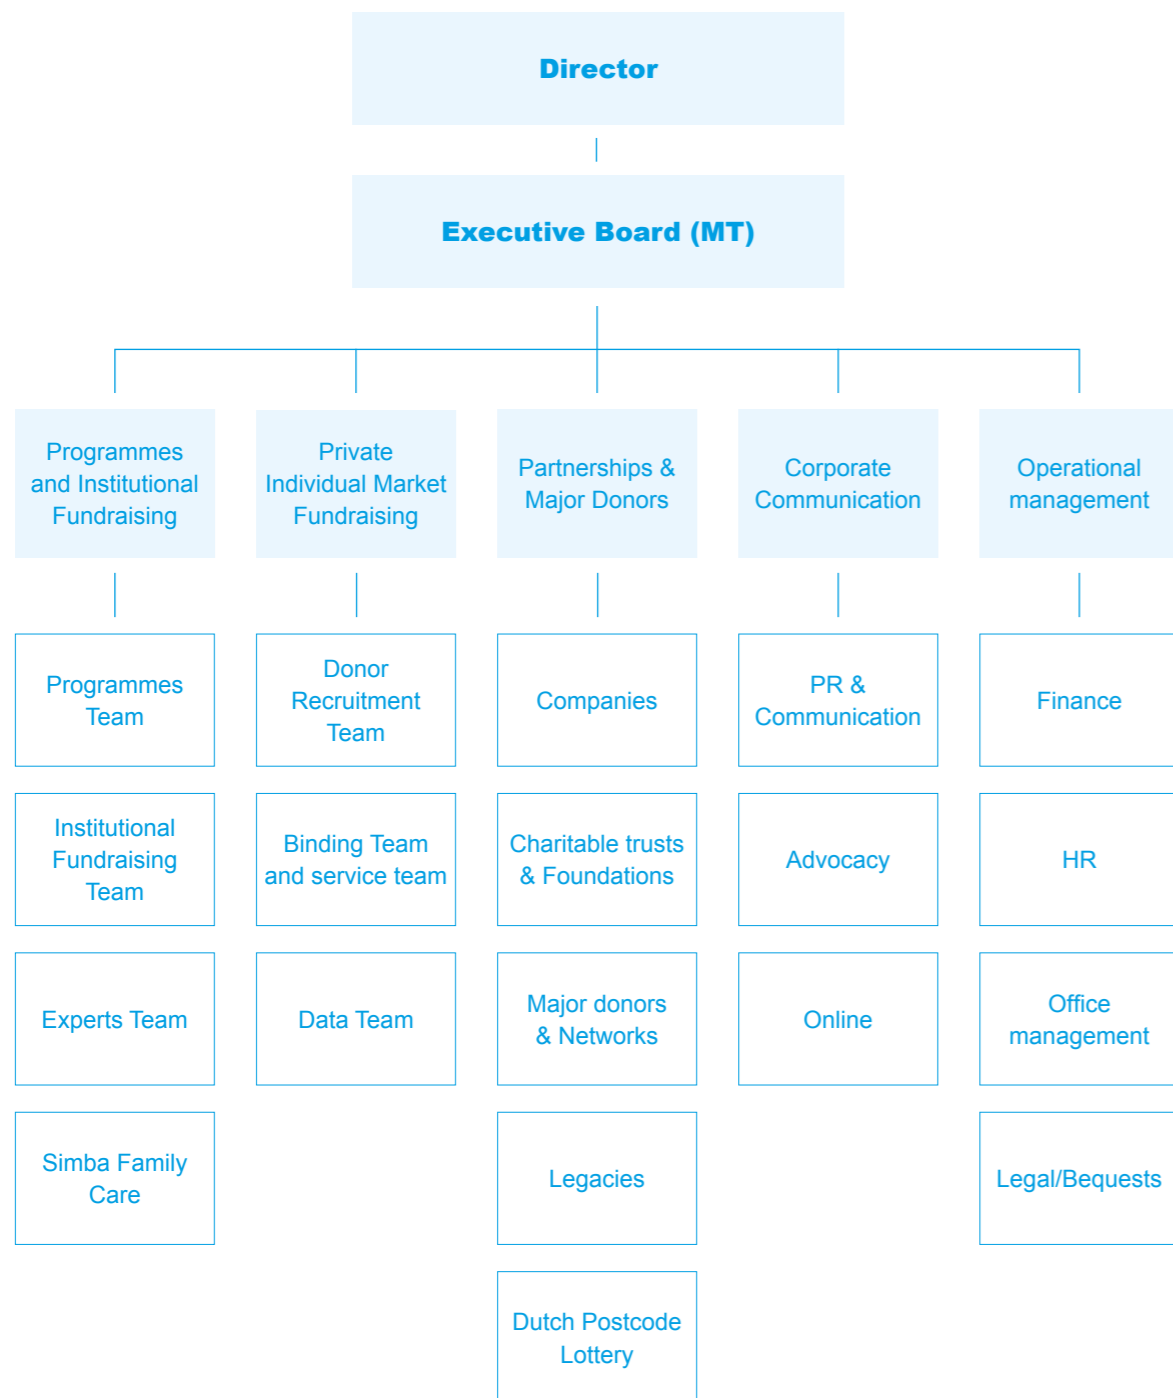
Director

Executive Board (MT)

Programmes and Institutional Fundraising

Programmes Team

Institutional Fundraising Team

Experts Team

Simba Family Care

Private Individual Market Fundraising

Donor Recruitment Team

Binding Team and service team

Data Team

Partnerships & Major Donors

Companies

Charitable trusts & Foundations

Major donors & Networks

Legacies

Dutch Postcode Lottery

Corporate Communication

PR & Communication

Advocacy

Online

Operational management

Finance

HR

Office management

Legal/Bequests